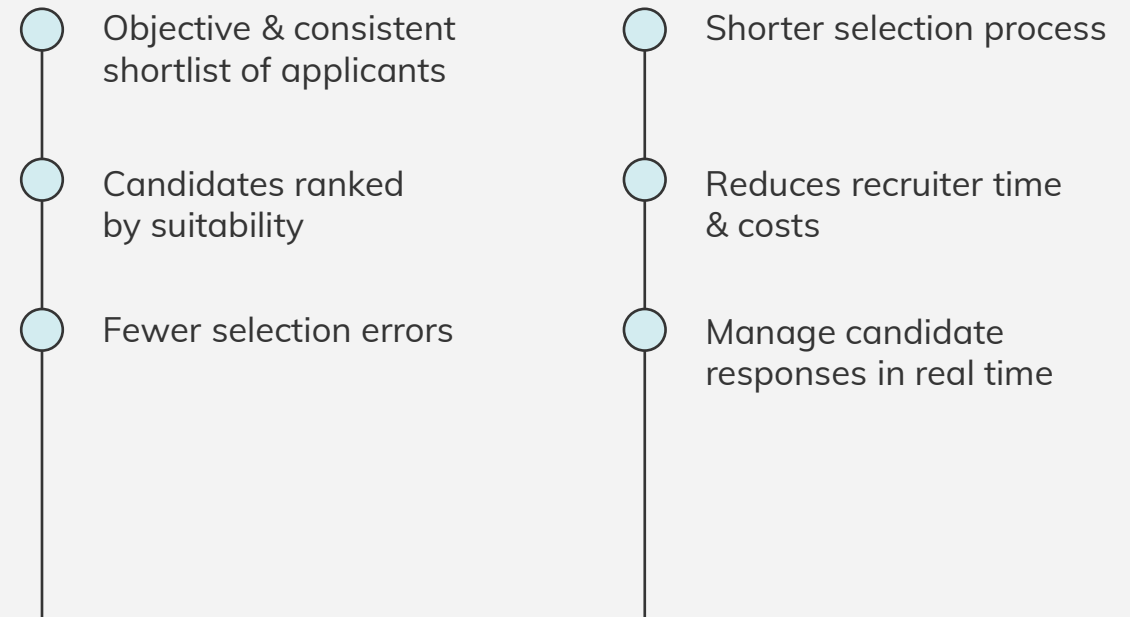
Objective & consistent shortlist of applicants

Candidates ranked by suitability

Fewer selection errors

Shorter selection process

Reduces recruiter time & costs

Manage candidate responses in real time